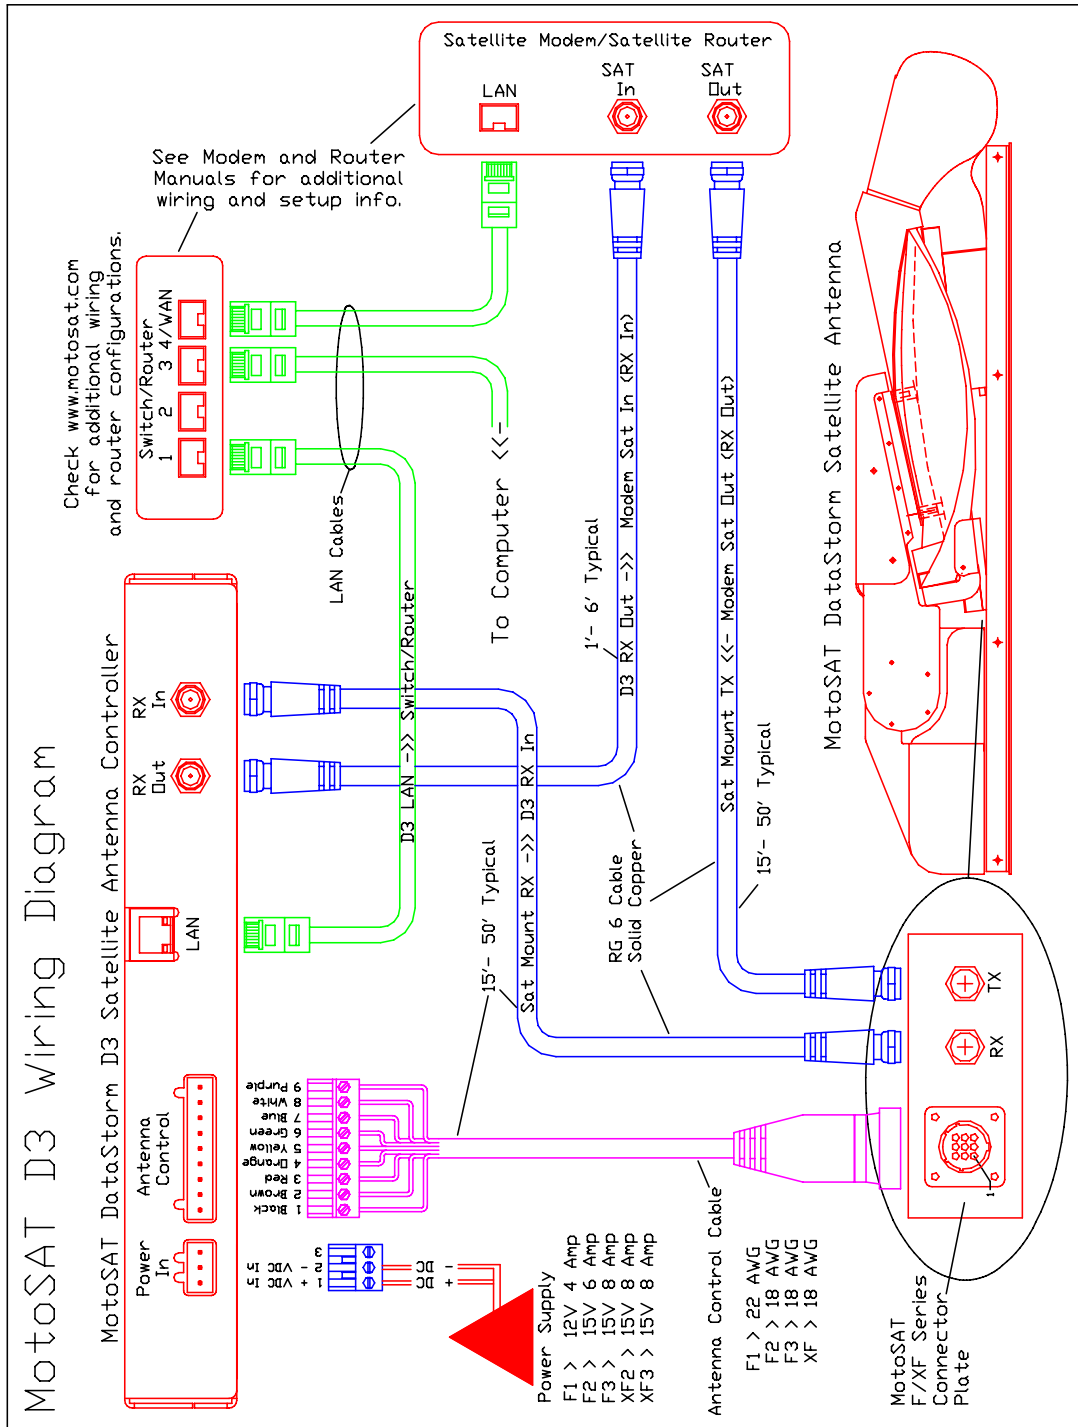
MotoSAT D3 Wiring Diagram

MotoSAT DataStorm D3 Satellite Antenna Controller

Power In

Antenna Control

LAN

RX Out

RX In

Satellite Modem/Satellite Router

LAN

SAT In

SAT Out

See Modem and Router Manuals for additional wiring and setup info.

Check www.motosat.com for additional wiring and router configurations.

Switch/Router
1 2 3 4/WAN

LAN Cables

To Computer <<-

D3 LAN ->> Switch/Router

1'- 6' Typical

D3 RX Out ->> Modem Sat In (RX In)

Sat Mount TX <<- Modem Sat Out (RX Out)

15'- 50' Typical

Sat Mount RX ->> D3 RX In

15'- 50' Typical

RG 6 Cable Solid Copper

MotoSAT DataStorm Satellite Antenna

TX

RX

1

1 Black
2 Brown
3 Red
4 Orange
5 Yellow
6 Green
7 Blue
8 White
9 Purple

1 + VDC In
2 - VDC In
3

+ DC
- DC

Power Supply
F1 > 12V 4 Amp
F2 > 15V 6 Amp
F3 > 15V 8 Amp
XF2 > 15V 8 Amp
XF3 > 15V 8 Amp

Antenna Control Cable

F1 > 22 AWG
F2 > 18 AWG
F3 > 18 AWG
XF > 18 AWG

MotoSAT F/XF Series Connector Plate